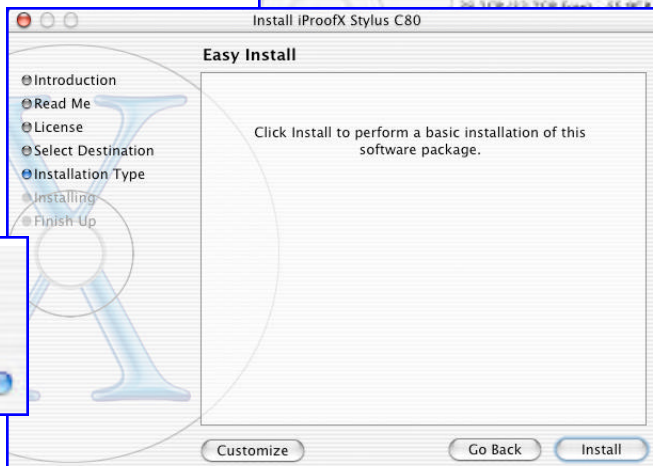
Install iProofX Stylus C80

Easy Install

Introduction
Read Me
License
Select Destination
Installation Type
Installing
Finish Up

Click Install to perform a basic installation of this software package.

Customize

Go Back

Install